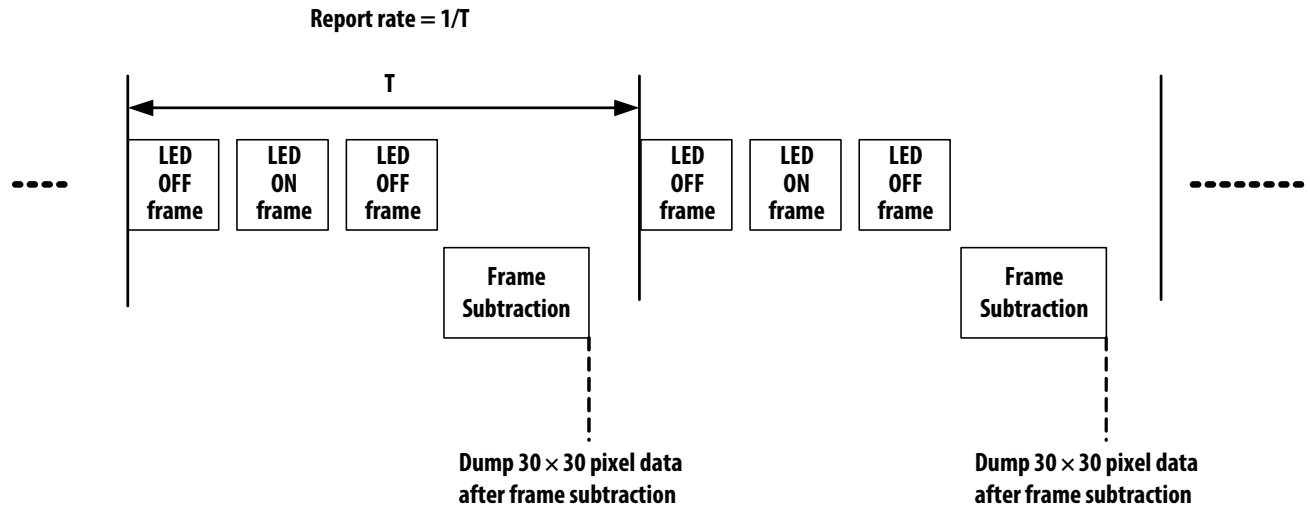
Report rate = 1/T

T

LED OFF frame

LED ON frame

LED OFF frame

LED OFF frame

LED ON frame

LED OFF frame

Frame Subtraction

Frame Subtraction

Dump $30 \times 30$ pixel data after frame subtraction

Dump $30 \times 30$ pixel data after frame subtraction